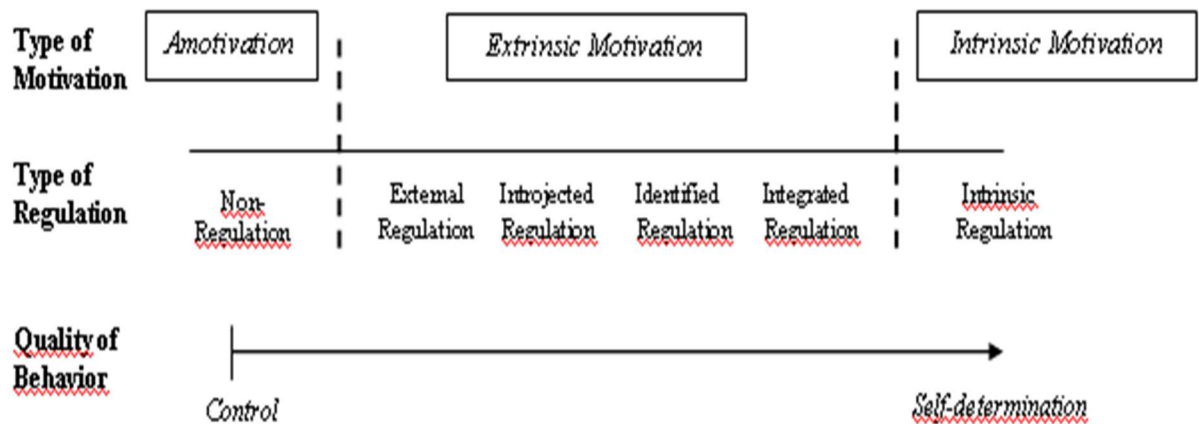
Type of Motivation

Amotivation

Extrinsic Motivation

Intrinsic Motivation

Type of Regulation

Non-Regulation

External Regulation

Introjected Regulation

Identified Regulation

Integrated Regulation

Intrinsic Regulation

Quality of Behavior

Control

Self-determination